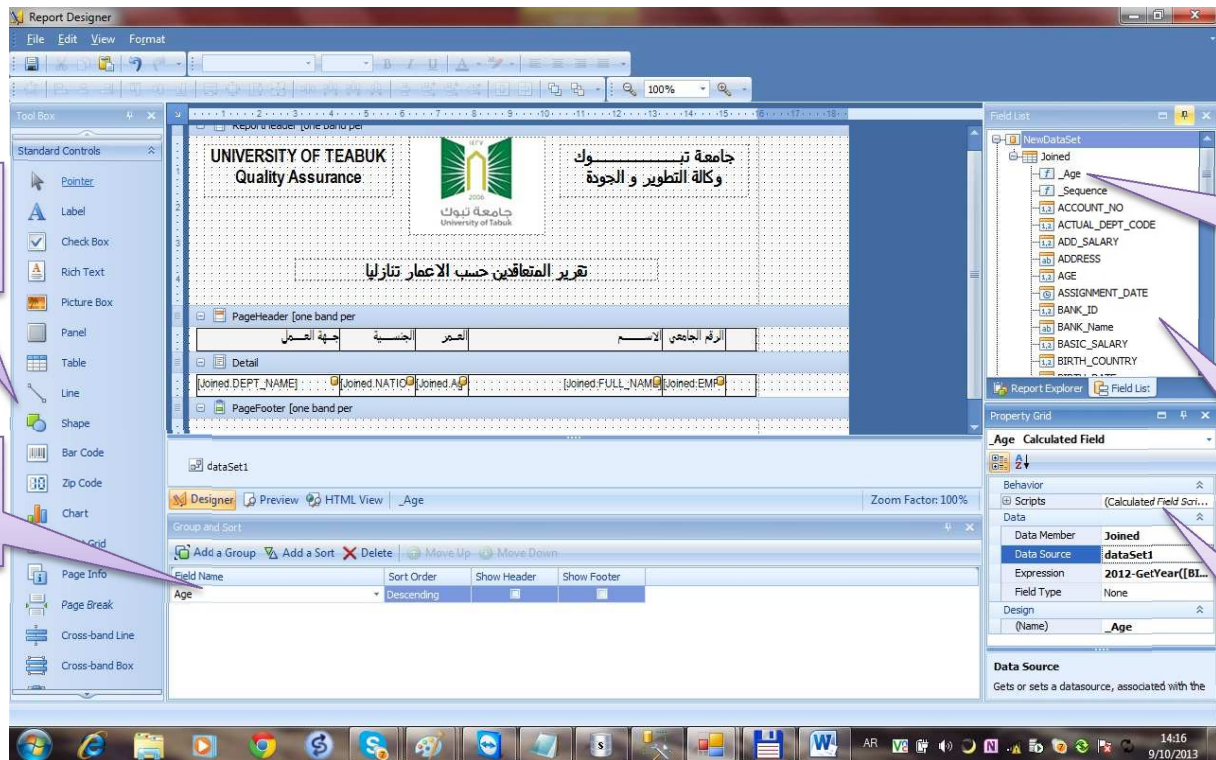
Report Designer

File Edit View Format

100%

Tool Box

Standard Controls

Pointer
Label
Check Box
Rich Text
Picture Box
Panel
Table
Line
Shape
Bar Code
Zip Code
Chart
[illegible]Grid
Page Info
Page Break
Cross-band Line
Cross-band Box

ReportHeader [one band per

UNIVERSITY OF TEABUK
Quality Assurance

جامعة تبــــــــــــوك
وكالة التطوير و الجودة

جامعة تبوك
University of Tabuk

تقرير المتعاقدين حسب الاعمار تنازليا

PageHeader [one band per

| جهة العــمل | الجنسية | العمر | الاســـــم | الرقم الجامعي |
|---|---|---|---|---|

Detail

[Joined.DEPT_NAME] [Joined.NATIO [Joined.A [Joined.FULL_NAM [Joined.EMP

PageFooter [one band per

dataSet1

Designer Preview HTML View _Age

Zoom Factor: 100%

Group and Sort

Add a Group Add a Sort Delete Move Up Move Down

| Field Name | Sort Order | Show Header | Show Footer |
|---|---|---|---|
| Age | Descending | | |

Field List

NewDataSet
Joined
_Age
_Sequence
ACCOUNT_NO
ACTUAL_DEPT_CODE
ADD_SALARY
ADDRESS
AGE
ASSIGNMENT_DATE
BANK_ID
BANK_Name
BASIC_SALARY
BIRTH_COUNTRY

Report Explorer Field List

Property Grid

_Age Calculated Field

Behavior
Scripts (Calculated Field Scri...
Data
Data Member Joined
Data Source dataSet1
Expression 2012-GetYear([BI...
Field Type None
Design
(Name) _Age

Data Source
Gets or sets a datasource, associated with the

AR 14:16 9/10/2013